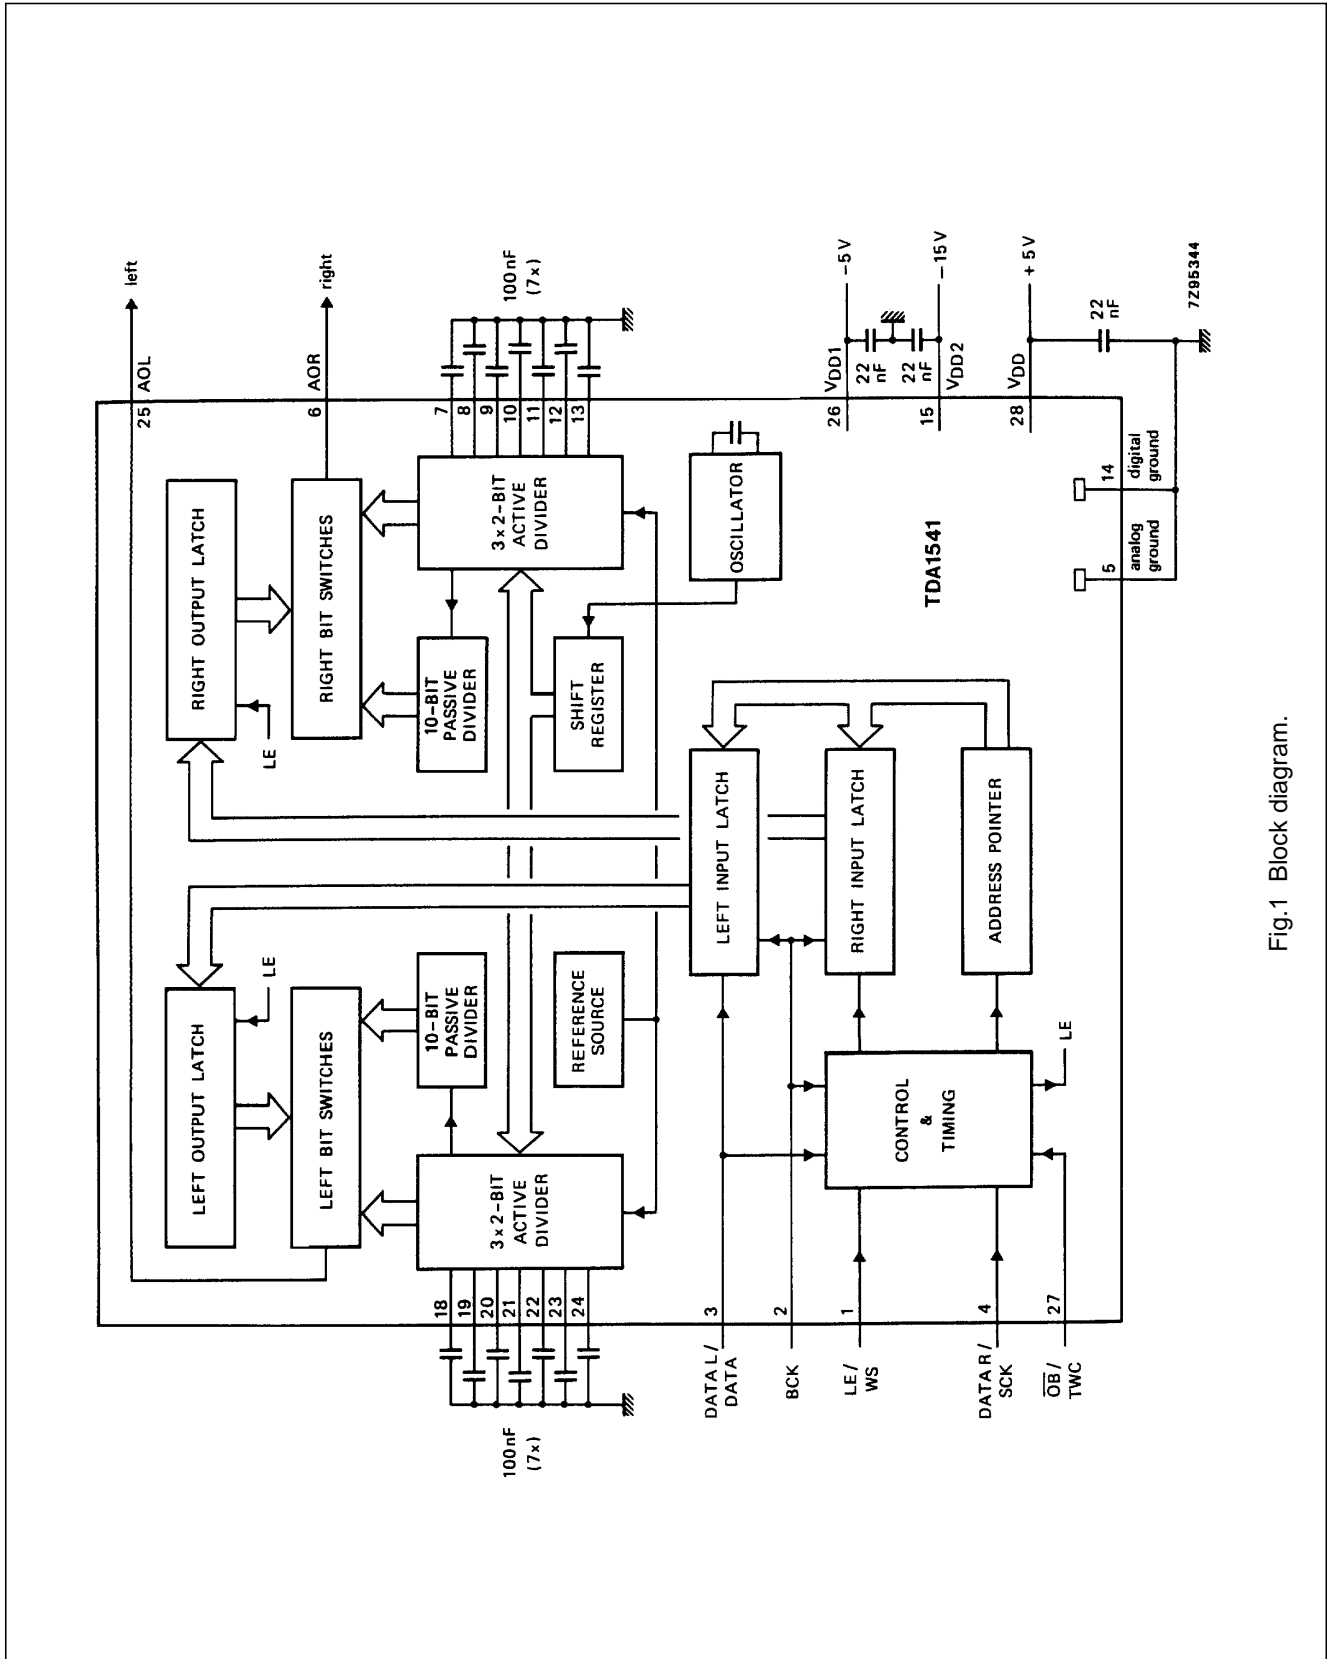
left
right
100 nF
(7x)
AOL
25
AOR
6
7
8
9
10
11
12
13
$V_{DD1}$
26
−5 V
22 nF
22 nF
$V_{DD2}$
15
−15 V
$V_{DD}$
28
+ 5 V
22 nF
7Z95344
RIGHT OUTPUT LATCH
RIGHT BIT SWITCHES
3 x 2-BIT ACTIVE DIVIDER
OSCILLATOR
LE
10-BIT PASSIVE DIVIDER
SHIFT REGISTER
TDA1541
14
digital ground
5
analog ground
LEFT INPUT LATCH
RIGHT INPUT LATCH
ADDRESS POINTER
LE
LEFT OUTPUT LATCH
LEFT BIT SWITCHES
10-BIT PASSIVE DIVIDER
REFERENCE SOURCE
3 x 2-BIT ACTIVE DIVIDER
CONTROL & TIMING
LE
18
19
20
21
22
23
24
100 nF
(7x)
3
DATA L / DATA
2
BCK
1
LE / WS
4
DATA R / SCK
27
$\overline{OB}$ / TWC

Fig.1 Block diagram.